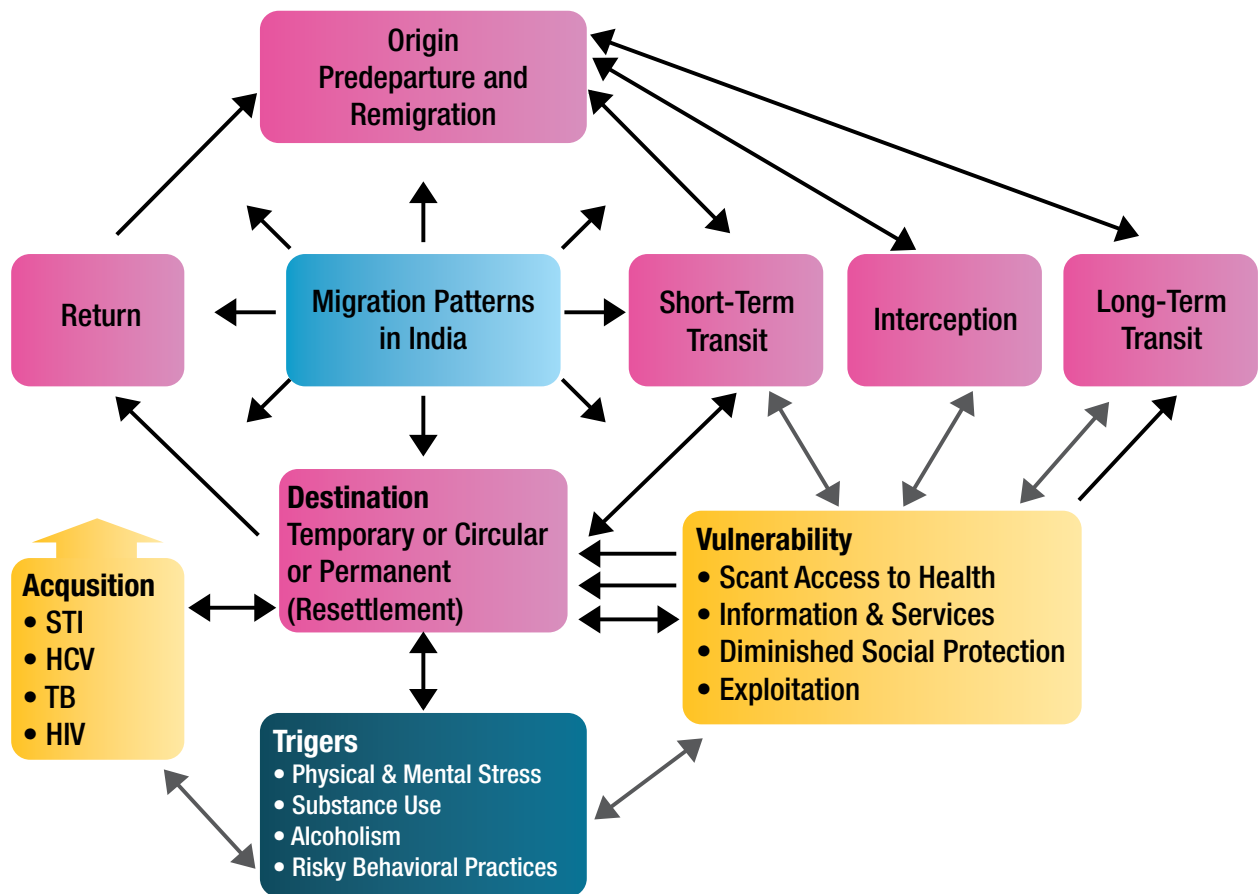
Origin
Predeparture and
Remigration

Return

Migration Patterns
in India

Short-Term
Transit

Interception

Long-Term
Transit

Destination
Temporary or Circular
or Permanent
(Resettlement)

Vulnerability
• Scant Access to Health
• Information & Services
• Diminished Social Protection
• Exploitation

Acqusition
• STI
• HCV
• TB
• HIV

Trigers
• Physical & Mental Stress
• Substance Use
• Alcoholism
• Risky Behavioral Practices